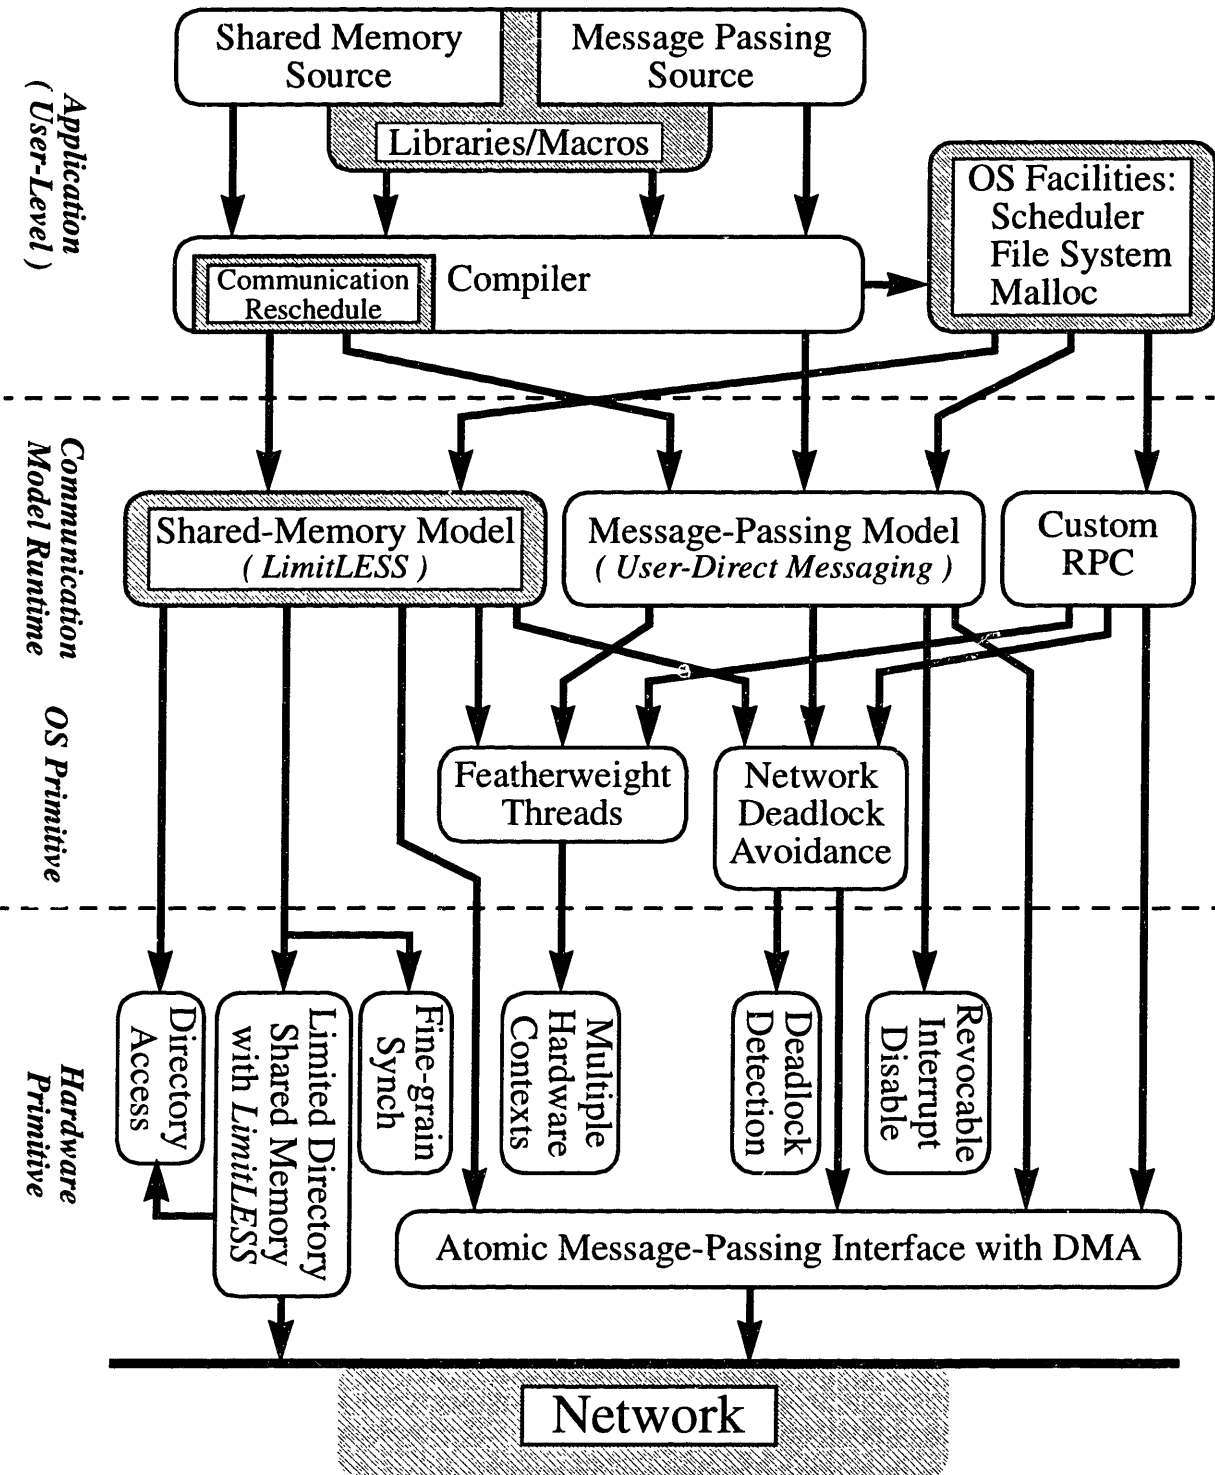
Application
( User-Level )

Shared Memory Source

Message Passing Source

Libraries/Macros

OS Facilities: Scheduler File System Malloc

Communication Reschedule

Compiler

Communication Model Runtime

Shared-Memory Model
( LimitLESS )

Message-Passing Model
( User-Direct Messaging )

Custom RPC

OS Primitive

Featherweight Threads

Network Deadlock Avoidance

Hardware Primitive

Directory Access

Limited Directory Shared Memory with LimitLESS

Fine-grain Synch

Multiple Hardware Contexts

Deadlock Detection

Revocable Interrupt Disable

Atomic Message-Passing Interface with DMA

Network